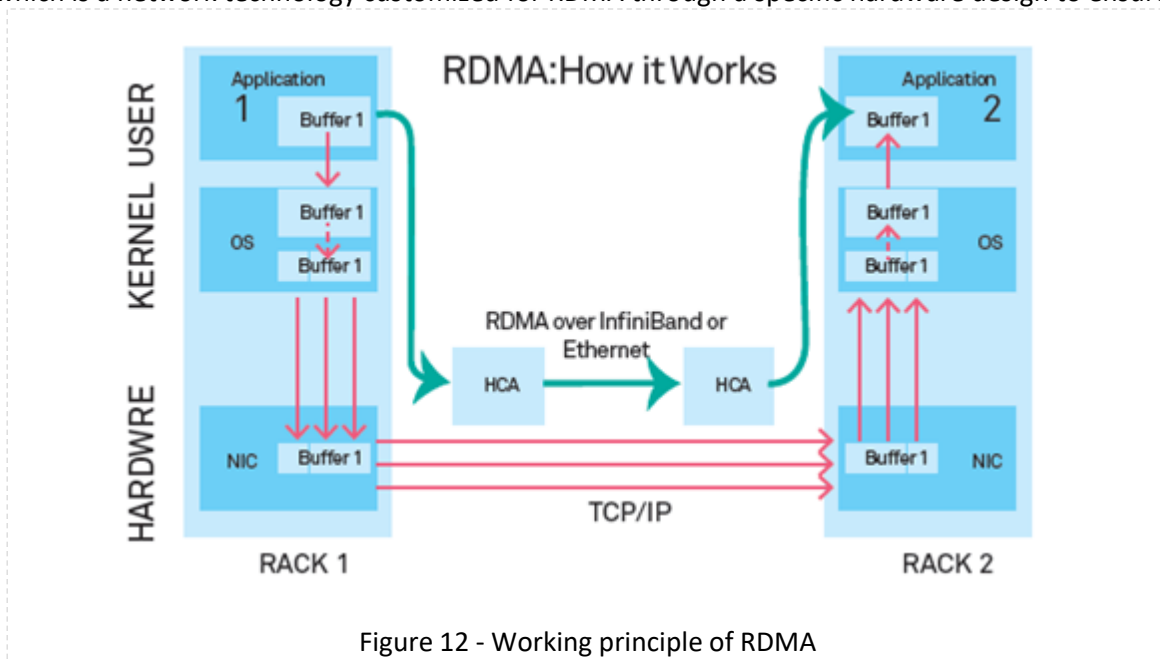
which is a network technology customized for RDMA through a specific hardware design to ensure

RDMA:How it Works

KERNEL USER

HARDWRE

Application 1

Buffer 1

OS

Buffer 1

Buffer 1

NIC

Buffer 1

RACK 1

RDMA over InfiniBand or Ethernet

HCA

HCA

TCP/IP

Application 2

Buffer 1

Buffer 1

OS

Buffer 1

Buffer 1

NIC

RACK 2

Figure 12 - Working principle of RDMA